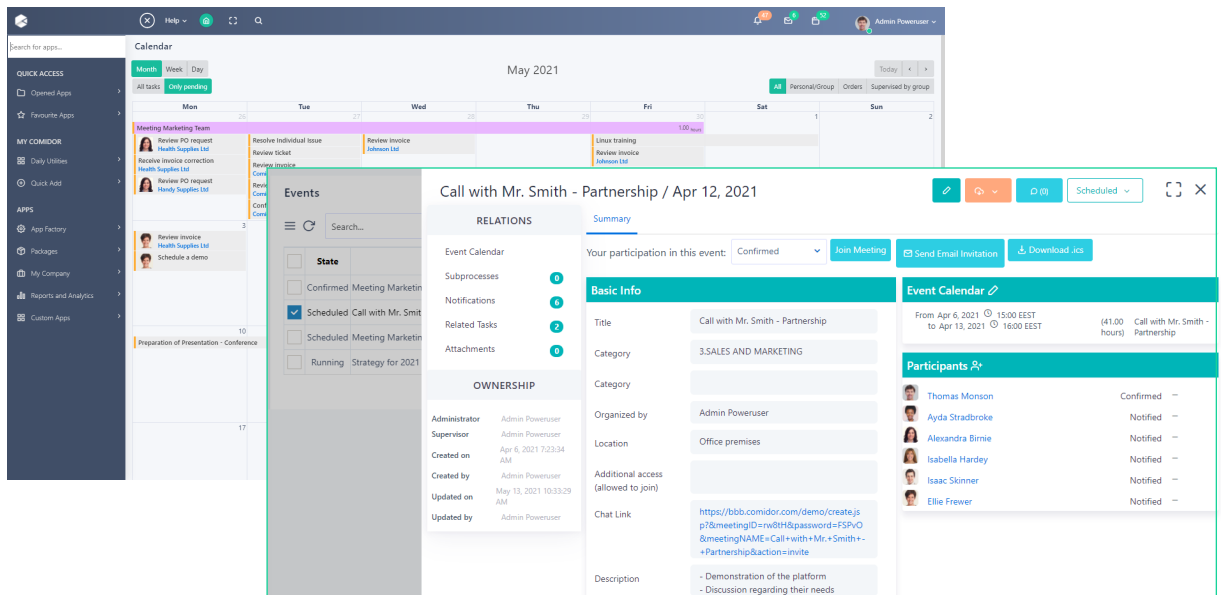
Help
Admin Poweruser
Search for apps...
Calendar
QUICK ACCESS
Opened Apps
Favourite Apps
MY COMIDOR
Daily Utilities
Quick Add
APPS
App Factory
Packages
My Company
Reports and Analytics
Custom Apps
Month Week Day
May 2021
Today
All tasks Only pending
All Personal/Group Orders Supervised by group

| Mon | Tue | Wed | Thu | Fri | Sat | Sun |
|---|---|---|---|---|---|---|
| 26 | 27 | 28 | 29 | 30 | 1 | 2 |

Meeting Marketing Team
Review PO request Health Supplies Ltd
Receive invoice correction Health Supplies Ltd
Review PO request Handy Supplies Ltd
Resolve Individual Issue
Review ticket
Review invoice
Review invoice Johnson Ltd
Linux training
Review invoice Johnson Ltd
3
Review invoice Health Supplies Ltd
Schedule a demo
10
Preparation of Presentation - Conference
17

Events
Search...
State
Confirmed Meeting Marketin
Scheduled Call with Mr. Smit
Scheduled Meeting Marketin
Running Strategy for 2021

Call with Mr. Smith - Partnership / Apr 12, 2021
(0)
Scheduled
RELATIONS
Event Calendar
Subprocesses 0
Notifications 6
Related Tasks 2
Attachments 0
OWNERSHIP
Administrator Admin Poweruser
Supervisor Admin Poweruser
Created on Apr 6, 2021 7:23:34 AM
Created by Admin Poweruser
Updated on May 13, 2021 10:33:29 AM
Updated by Admin Poweruser
Summary
Your participation in this event: Confirmed
Join Meeting
Send Email Invitation
Download .ics
Basic Info
Title Call with Mr. Smith - Partnership
Category 3.SALES AND MARKETING
Category
Organized by Admin Poweruser
Location Office premises
Additional access (allowed to join)
Chat Link https://bbb.comidor.com/demo/create.jsp?&meetingID=rw8tH&password=FSPvO&meetingNAME=Call+with+Mr.+Smith+-+Partnership&action=invite
Description - Demonstration of the platform
- Discussion regarding their needs
Event Calendar
From Apr 6, 2021 15:00 EEST
to Apr 13, 2021 16:00 EEST
(41.00 hours)
Call with Mr. Smith - Partnership
Participants
Thomas Monson Confirmed
Ayda Stradbroke Notified
Alexandra Birnie Notified
Isabella Hardey Notified
Isaac Skinner Notified
Ellie Frewer Notified